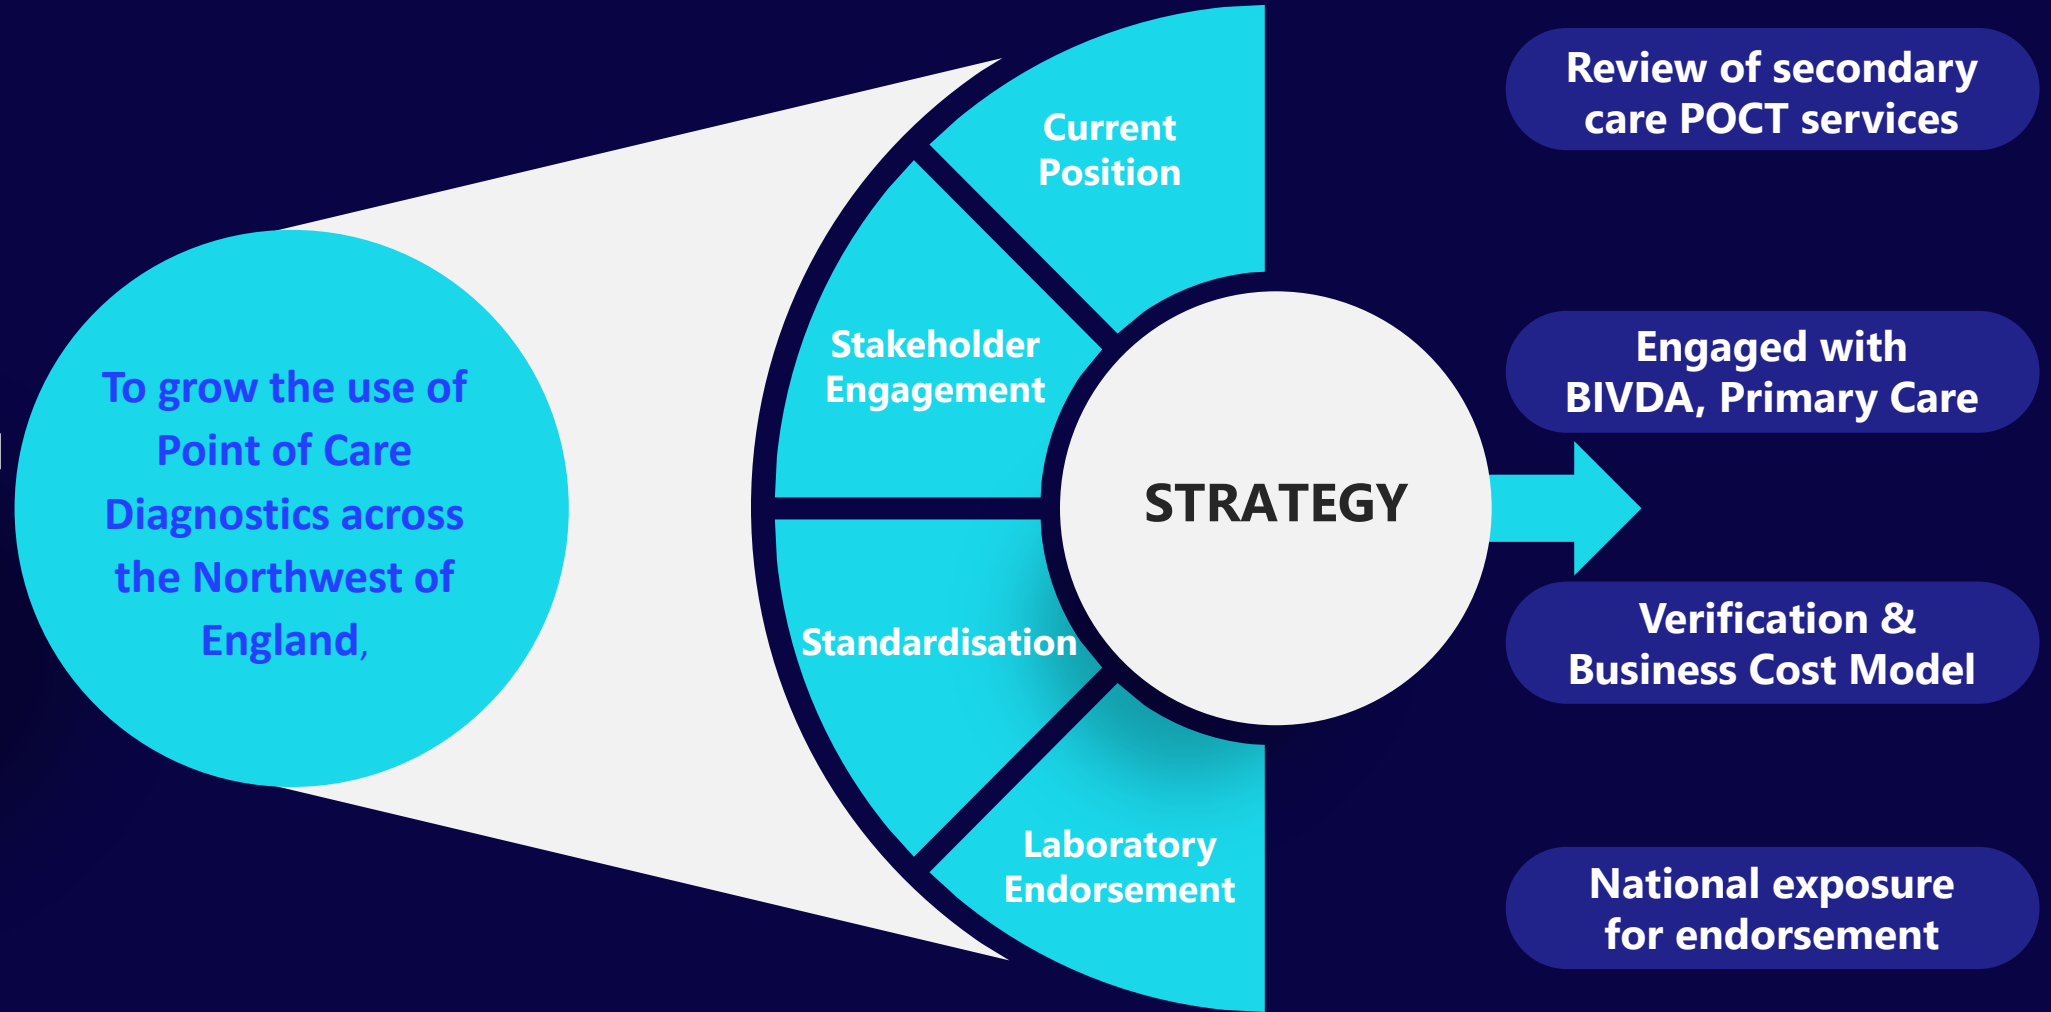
To grow the use of Point of Care Diagnostics across the Northwest of England,

Current Position

Stakeholder Engagement

Standardisation

Laboratory Endorsement

STRATEGY

Review of secondary care POCT services

Engaged with BIVDA, Primary Care

Verification & Business Cost Model

National exposure for endorsement